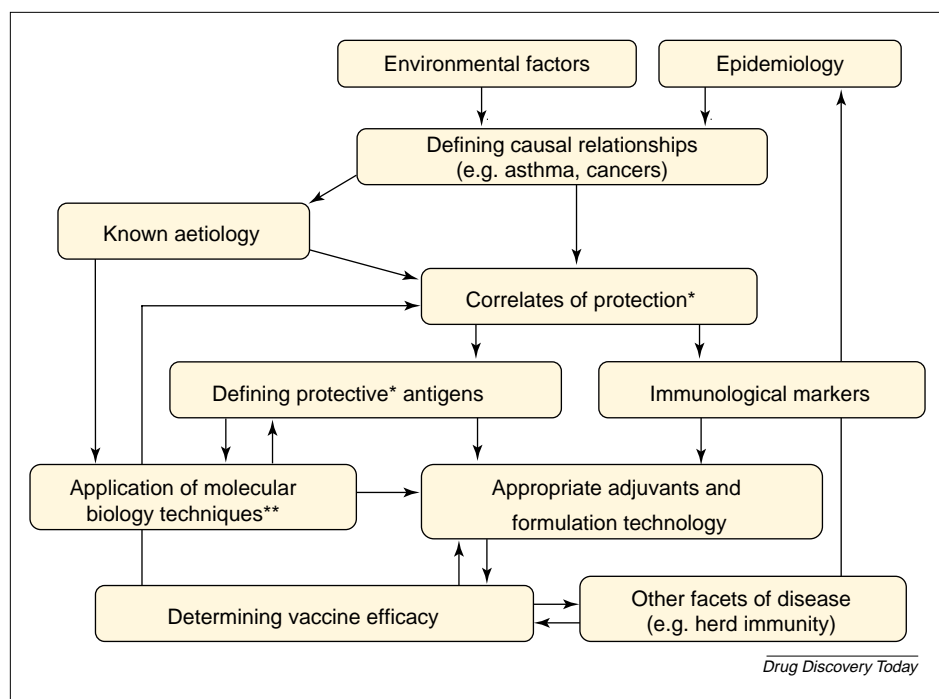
Environmental factors

Epidemiology

Defining causal relationships (e.g. asthma, cancers)

Known aetiology

Correlates of protection*

Defining protective* antigens

Immunological markers

Application of molecular biology techniques**

Appropriate adjuvants and formulation technology

Determining vaccine efficacy

Other facets of disease (e.g. herd immunity)

Drug Discovery Today